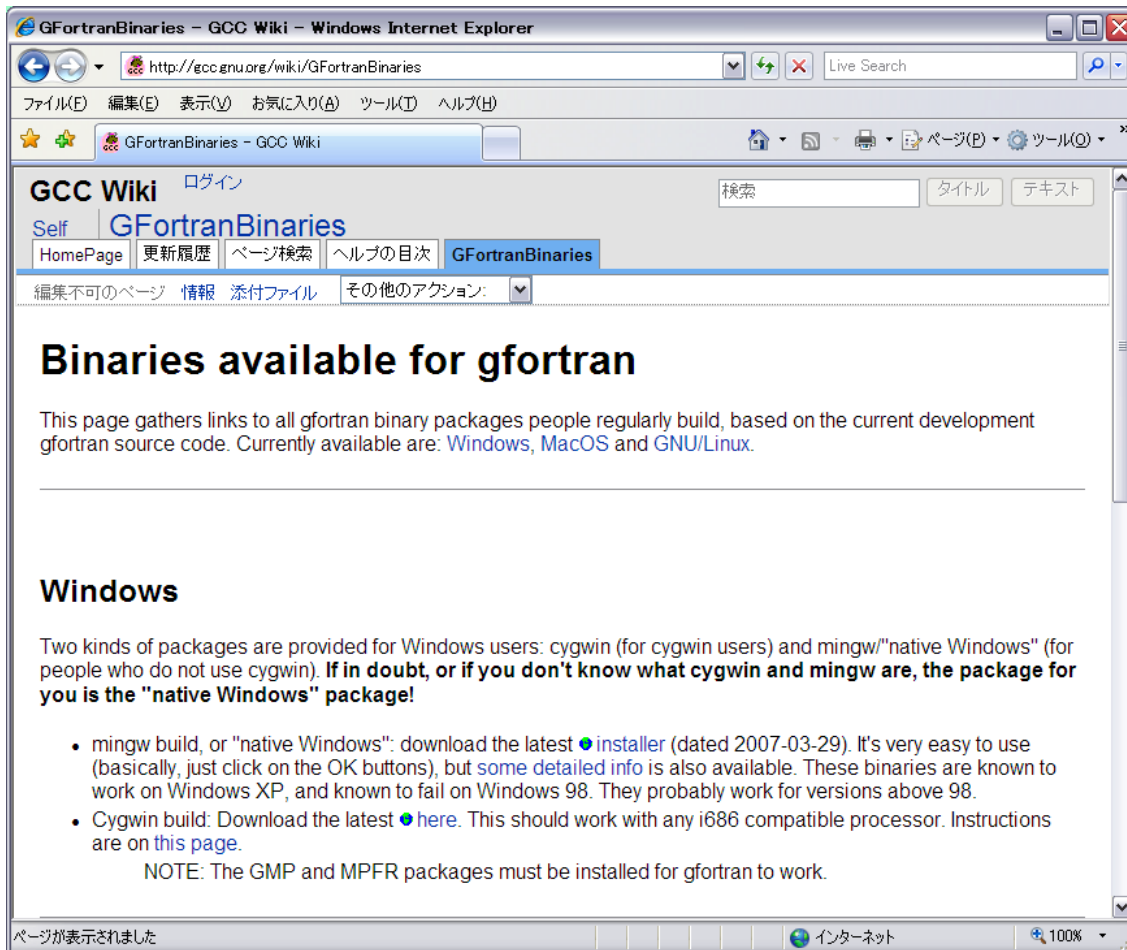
GFortranBinaries - GCC Wiki - Windows Internet Explorer

http://gcc.gnu.org/wiki/GFortranBinaries

Live Search

ファイル(F) 編集(E) 表示(V) お気に入り(A) ツール(T) ヘルプ(H)

GFortranBinaries - GCC Wiki

ページ(P) ツール(O)

GCC Wiki ログイン

検索 タイトル テキスト

Self GFortranBinaries

HomePage 更新履歴 ページ検索 ヘルプの目次 GFortranBinaries

編集不可のページ 情報 添付ファイル その他のアクション:

Binaries available for gfortran

This page gathers links to all gfortran binary packages people regularly build, based on the current development gfortran source code. Currently available are: Windows, MacOS and GNU/Linux.

Windows

Two kinds of packages are provided for Windows users: cygwin (for cygwin users) and mingw/"native Windows" (for people who do not use cygwin). **If in doubt, or if you don't know what cygwin and mingw are, the package for you is the "native Windows" package!**

- mingw build, or "native Windows": download the latest installer (dated 2007-03-29). It's very easy to use (basically, just click on the OK buttons), but some detailed info is also available. These binaries are known to work on Windows XP, and known to fail on Windows 98. They probably work for versions above 98.
- Cygwin build: Download the latest here. This should work with any i686 compatible processor. Instructions are on this page.

NOTE: The GMP and MPFR packages must be installed for gfortran to work.

ページが表示されました

インターネット

100%